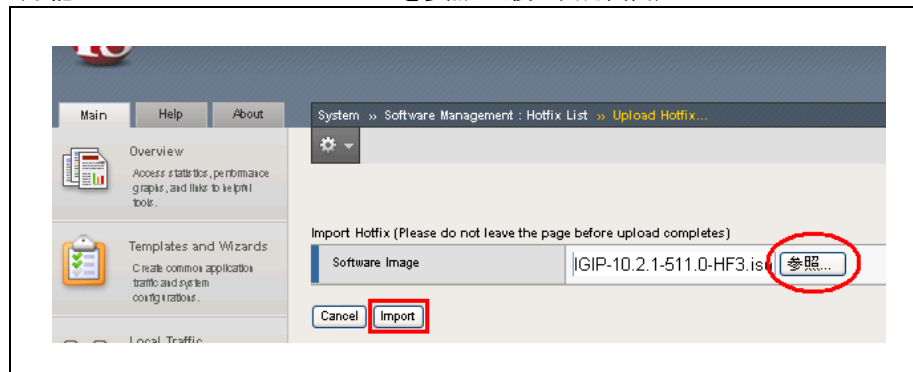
Main Help About

Overview

Access statistics, performance graphs, and links to helpful tools.

Templates and Wizards

Create common application traffic and system configurations.

Local Traffic

System » Software Management : Hotfix List » Upload Hotfix...

Import Hotfix (Please do not leave the page before upload completes)

| Software Image | IGIP-10.2.1-511.0-HF3.iso 参照... |
|---|---|

Cancel Import